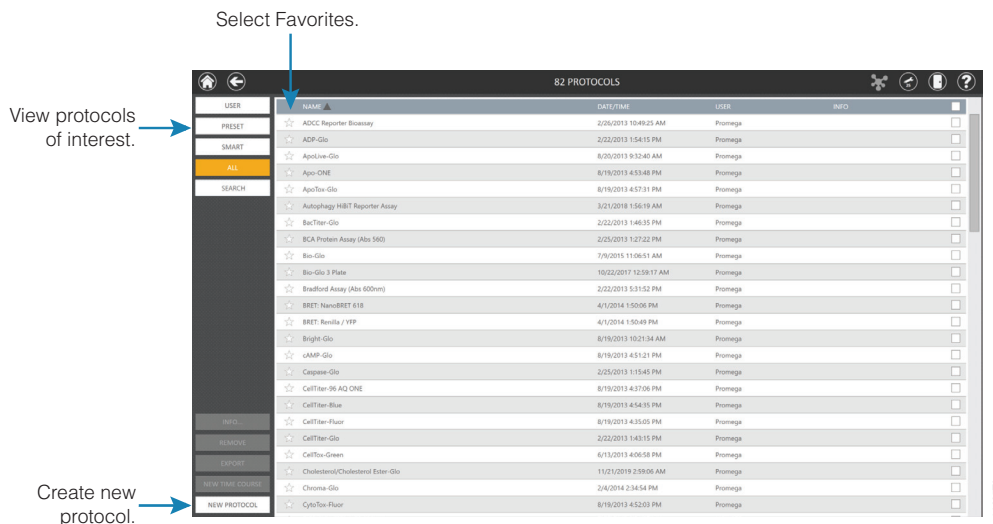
Select Favorites.

View protocols of interest.

Create new protocol.

82 PROTOCOLS

USER
PRESET
SMART
ALL
SEARCH

INFO...
REMOVE
EXPORT
NEW TIME COURSE
NEW PROTOCOL

| NAME ▲ | DATE/TIME | USER | INFO |
|---|---|---|---|
| ADCC Reporter Bioassay | 2/26/2013 10:49:25 AM | Promega | |
| ADP-Glo | 2/22/2013 1:54:15 PM | Promega | |
| ApoLive-Glo | 8/20/2013 9:32:40 AM | Promega | |
| Apo-ONE | 8/19/2013 4:53:48 PM | Promega | |
| ApoTox-Glo | 8/19/2013 4:57:31 PM | Promega | |
| Autophagy HiBiT Reporter Assay | 3/21/2018 1:56:19 AM | Promega | |
| BacTiter-Glo | 2/22/2013 1:46:35 PM | Promega | |
| BCA Protein Assay (Abs 560) | 2/25/2013 1:27:22 PM | Promega | |
| Bio-Glo | 7/9/2015 11:06:51 AM | Promega | |
| Bio-Glo 3 Plate | 10/22/2017 12:59:17 AM | Promega | |
| Bradford Assay (Abs 600nm) | 2/22/2013 5:31:52 PM | Promega | |
| BRET: NanoBRET 618 | 4/1/2014 1:50:06 PM | Promega | |
| BRET: Renilla / YFP | 4/1/2014 1:50:49 PM | Promega | |
| Bright-Glo | 8/19/2013 10:21:34 AM | Promega | |
| cAMP-Glo | 8/19/2013 4:51:21 PM | Promega | |
| Caspase-Glo | 2/25/2013 1:15:45 PM | Promega | |
| CellTiter-96 AQ ONE | 8/19/2013 4:37:06 PM | Promega | |
| CellTiter-Blue | 8/19/2013 4:54:35 PM | Promega | |
| CellTiter-Fluor | 8/19/2013 4:35:05 PM | Promega | |
| CellTiter-Glo | 2/22/2013 1:43:15 PM | Promega | |
| CellTox-Green | 6/13/2013 4:06:58 PM | Promega | |
| Cholesterol/Cholesterol Ester-Glo | 11/21/2019 2:59:06 AM | Promega | |
| Chroma-Glo | 2/4/2014 2:34:54 PM | Promega | |
| CytoTox-Fluor | 8/19/2013 4:52:03 PM | Promega | |